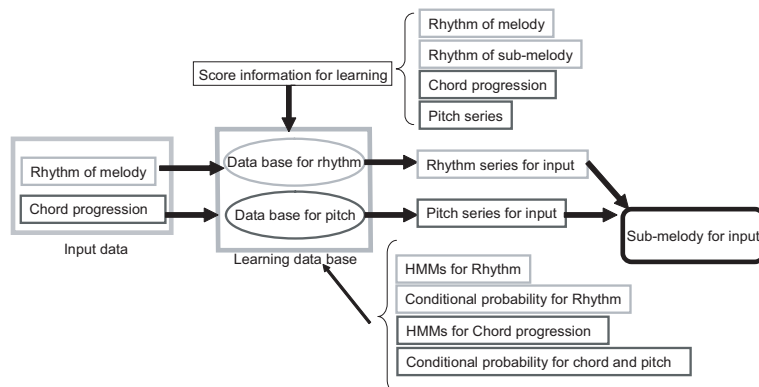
Rhythm of melody
Rhythm of sub-melody
Chord progression
Pitch series

Score information for learning

Rhythm of melody
Chord progression

Input data

Data base for rhythm
Data base for pitch

Learning data base

Rhythm series for input
Pitch series for input

Sub-melody for input

HMMs for Rhythm
Conditional probability for Rhythm
HMMs for Chord progression
Conditional probability for chord and pitch